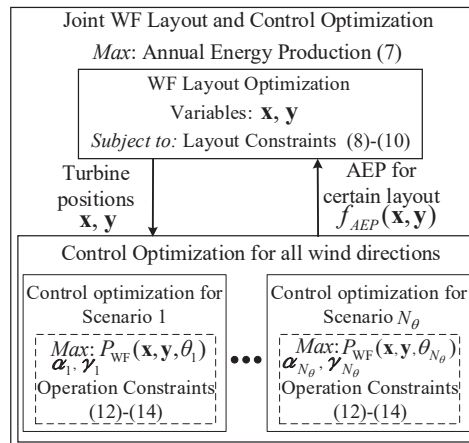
Joint WF Layout and Control Optimization

*Max*: Annual Energy Production (7)

WF Layout Optimization

Variables: $\mathbf{x}, \mathbf{y}$

*Subject to:* Layout Constraints (8)-(10)

Turbine positions $\mathbf{x}, \mathbf{y}$

AEP for certain layout $f_{AEP}(\mathbf{x}, \mathbf{y})$

Control Optimization for all wind directions

Control optimization for Scenario 1

*Max*: $P_{\mathrm{WF}}(\mathbf{x}, \mathbf{y}, \theta_1)$
$\boldsymbol{\alpha}_1, \boldsymbol{\gamma}_1$

Operation Constraints (12)-(14)

Control optimization for Scenario $N_\theta$

*Max*: $P_{\mathrm{WF}}(\mathbf{x}, \mathbf{y}, \theta_{N_\theta})$
$\boldsymbol{\alpha}_{N_\theta}, \boldsymbol{\gamma}_{N_\theta}$

Operation Constraints (12)-(14)